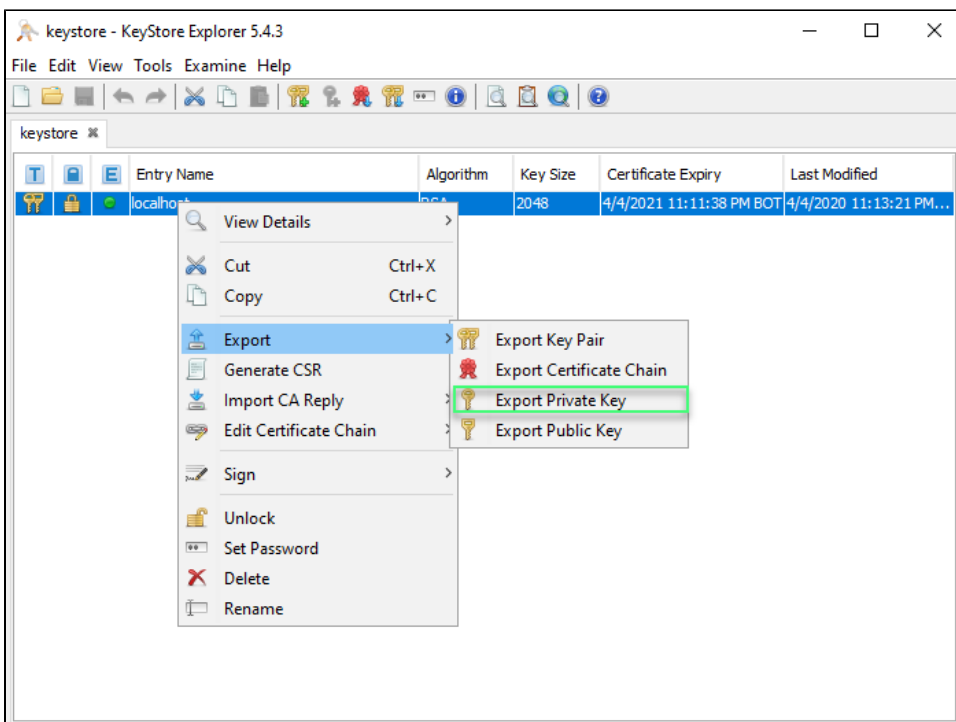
keystore - KeyStore Explorer 5.4.3

File Edit View Tools Examine Help

keystore

| T | | E | Entry Name | Algorithm | Key Size | Certificate Expiry | Last Modified |
|---|---|---|---|---|---|---|---|
| | | | localhost | RSA | 2048 | 4/4/2021 11:11:38 PM BOT | 4/4/2020 11:13:21 PM... |

View Details
Cut Ctrl+X
Copy Ctrl+C
Export
Generate CSR
Import CA Reply
Edit Certificate Chain
Sign
Unlock
Set Password
Delete
Rename

Export Key Pair
Export Certificate Chain
Export Private Key
Export Public Key